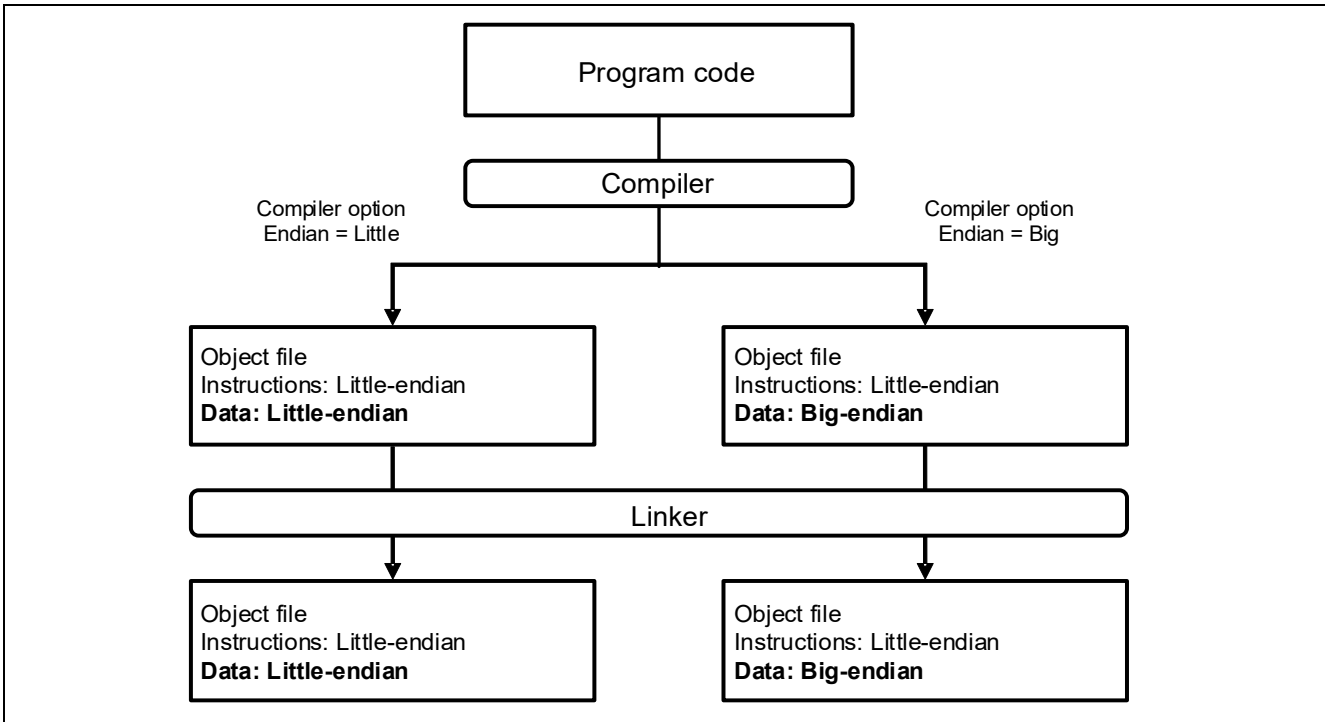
Program code

Compiler

Compiler option
Endian = Little

Compiler option
Endian = Big

Object file
Instructions: Little-endian
**Data: Little-endian**

Object file
Instructions: Little-endian
**Data: Big-endian**

Linker

Object file
Instructions: Little-endian
**Data: Little-endian**

Object file
Instructions: Little-endian
**Data: Big-endian**